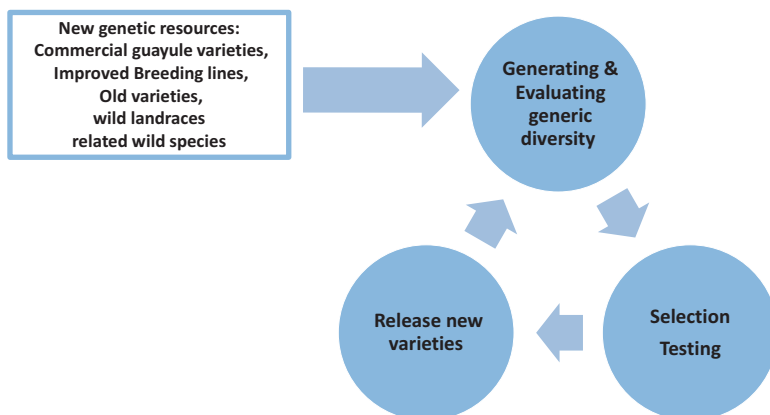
New genetic resources:
Commercial guayule varieties,
Improved Breeding lines,
Old varieties,
wild landraces
related wild species

Generating & Evaluating generic diversity

Selection Testing

Release new varieties